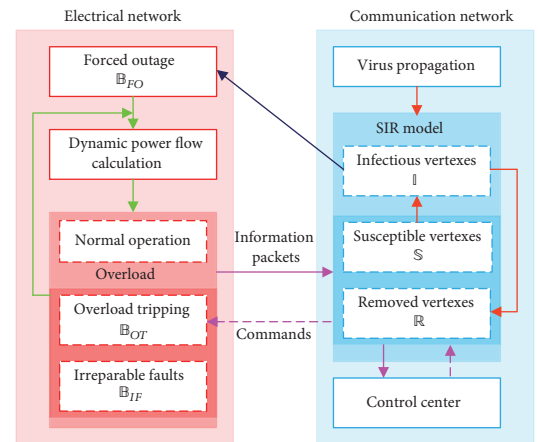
Electrical network

Communication network

Forced outage
$\mathbb{B}_{FO}$

Dynamic power flow calculation

Normal operation

Overload

Overload tripping
$\mathbb{B}_{OT}$

Irreparable faults
$\mathbb{B}_{IF}$

Virus propagation

SIR model

Infectious vertexes
$\mathbb{I}$

Susceptible vertexes
$\mathbb{S}$

Removed vertexes
$\mathbb{R}$

Information packets

Commands

Control center